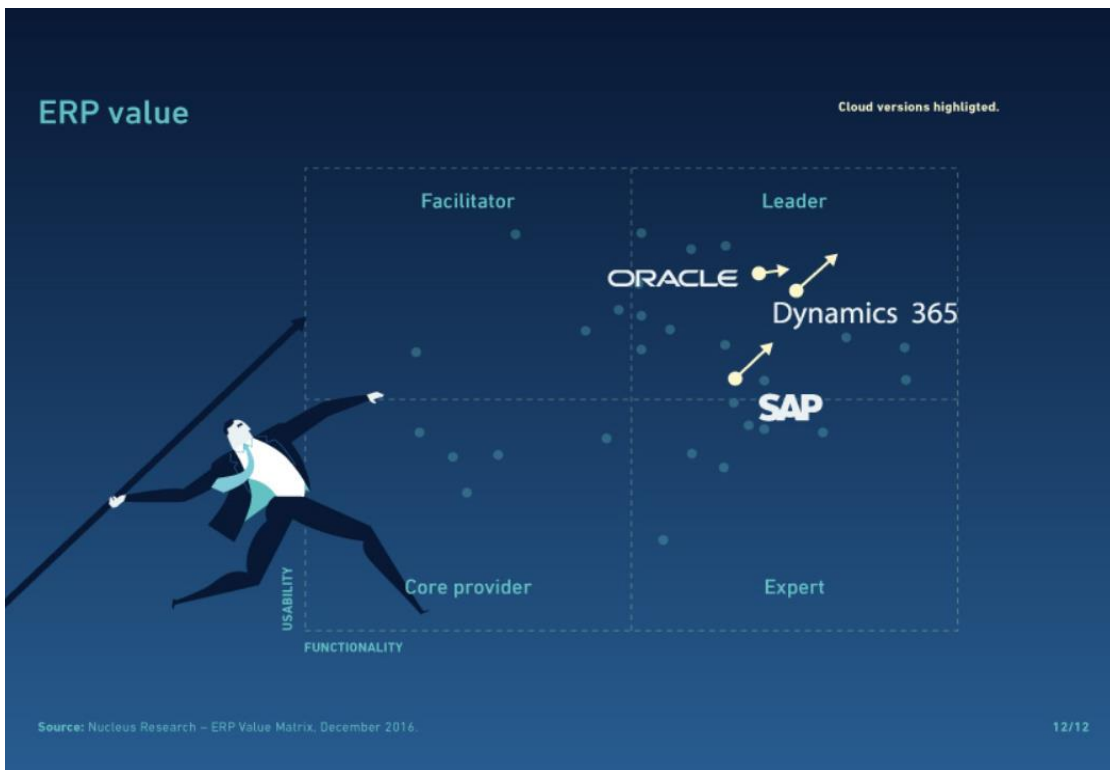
ERP value

Cloud versions highligted.

Facilitator

Leader

ORACLE

Dynamics 365

SAP

Core provider

Expert

USABILITY

FUNCTIONALITY

Source: Nucleus Research – ERP Value Matrix, December 2016.

12/12